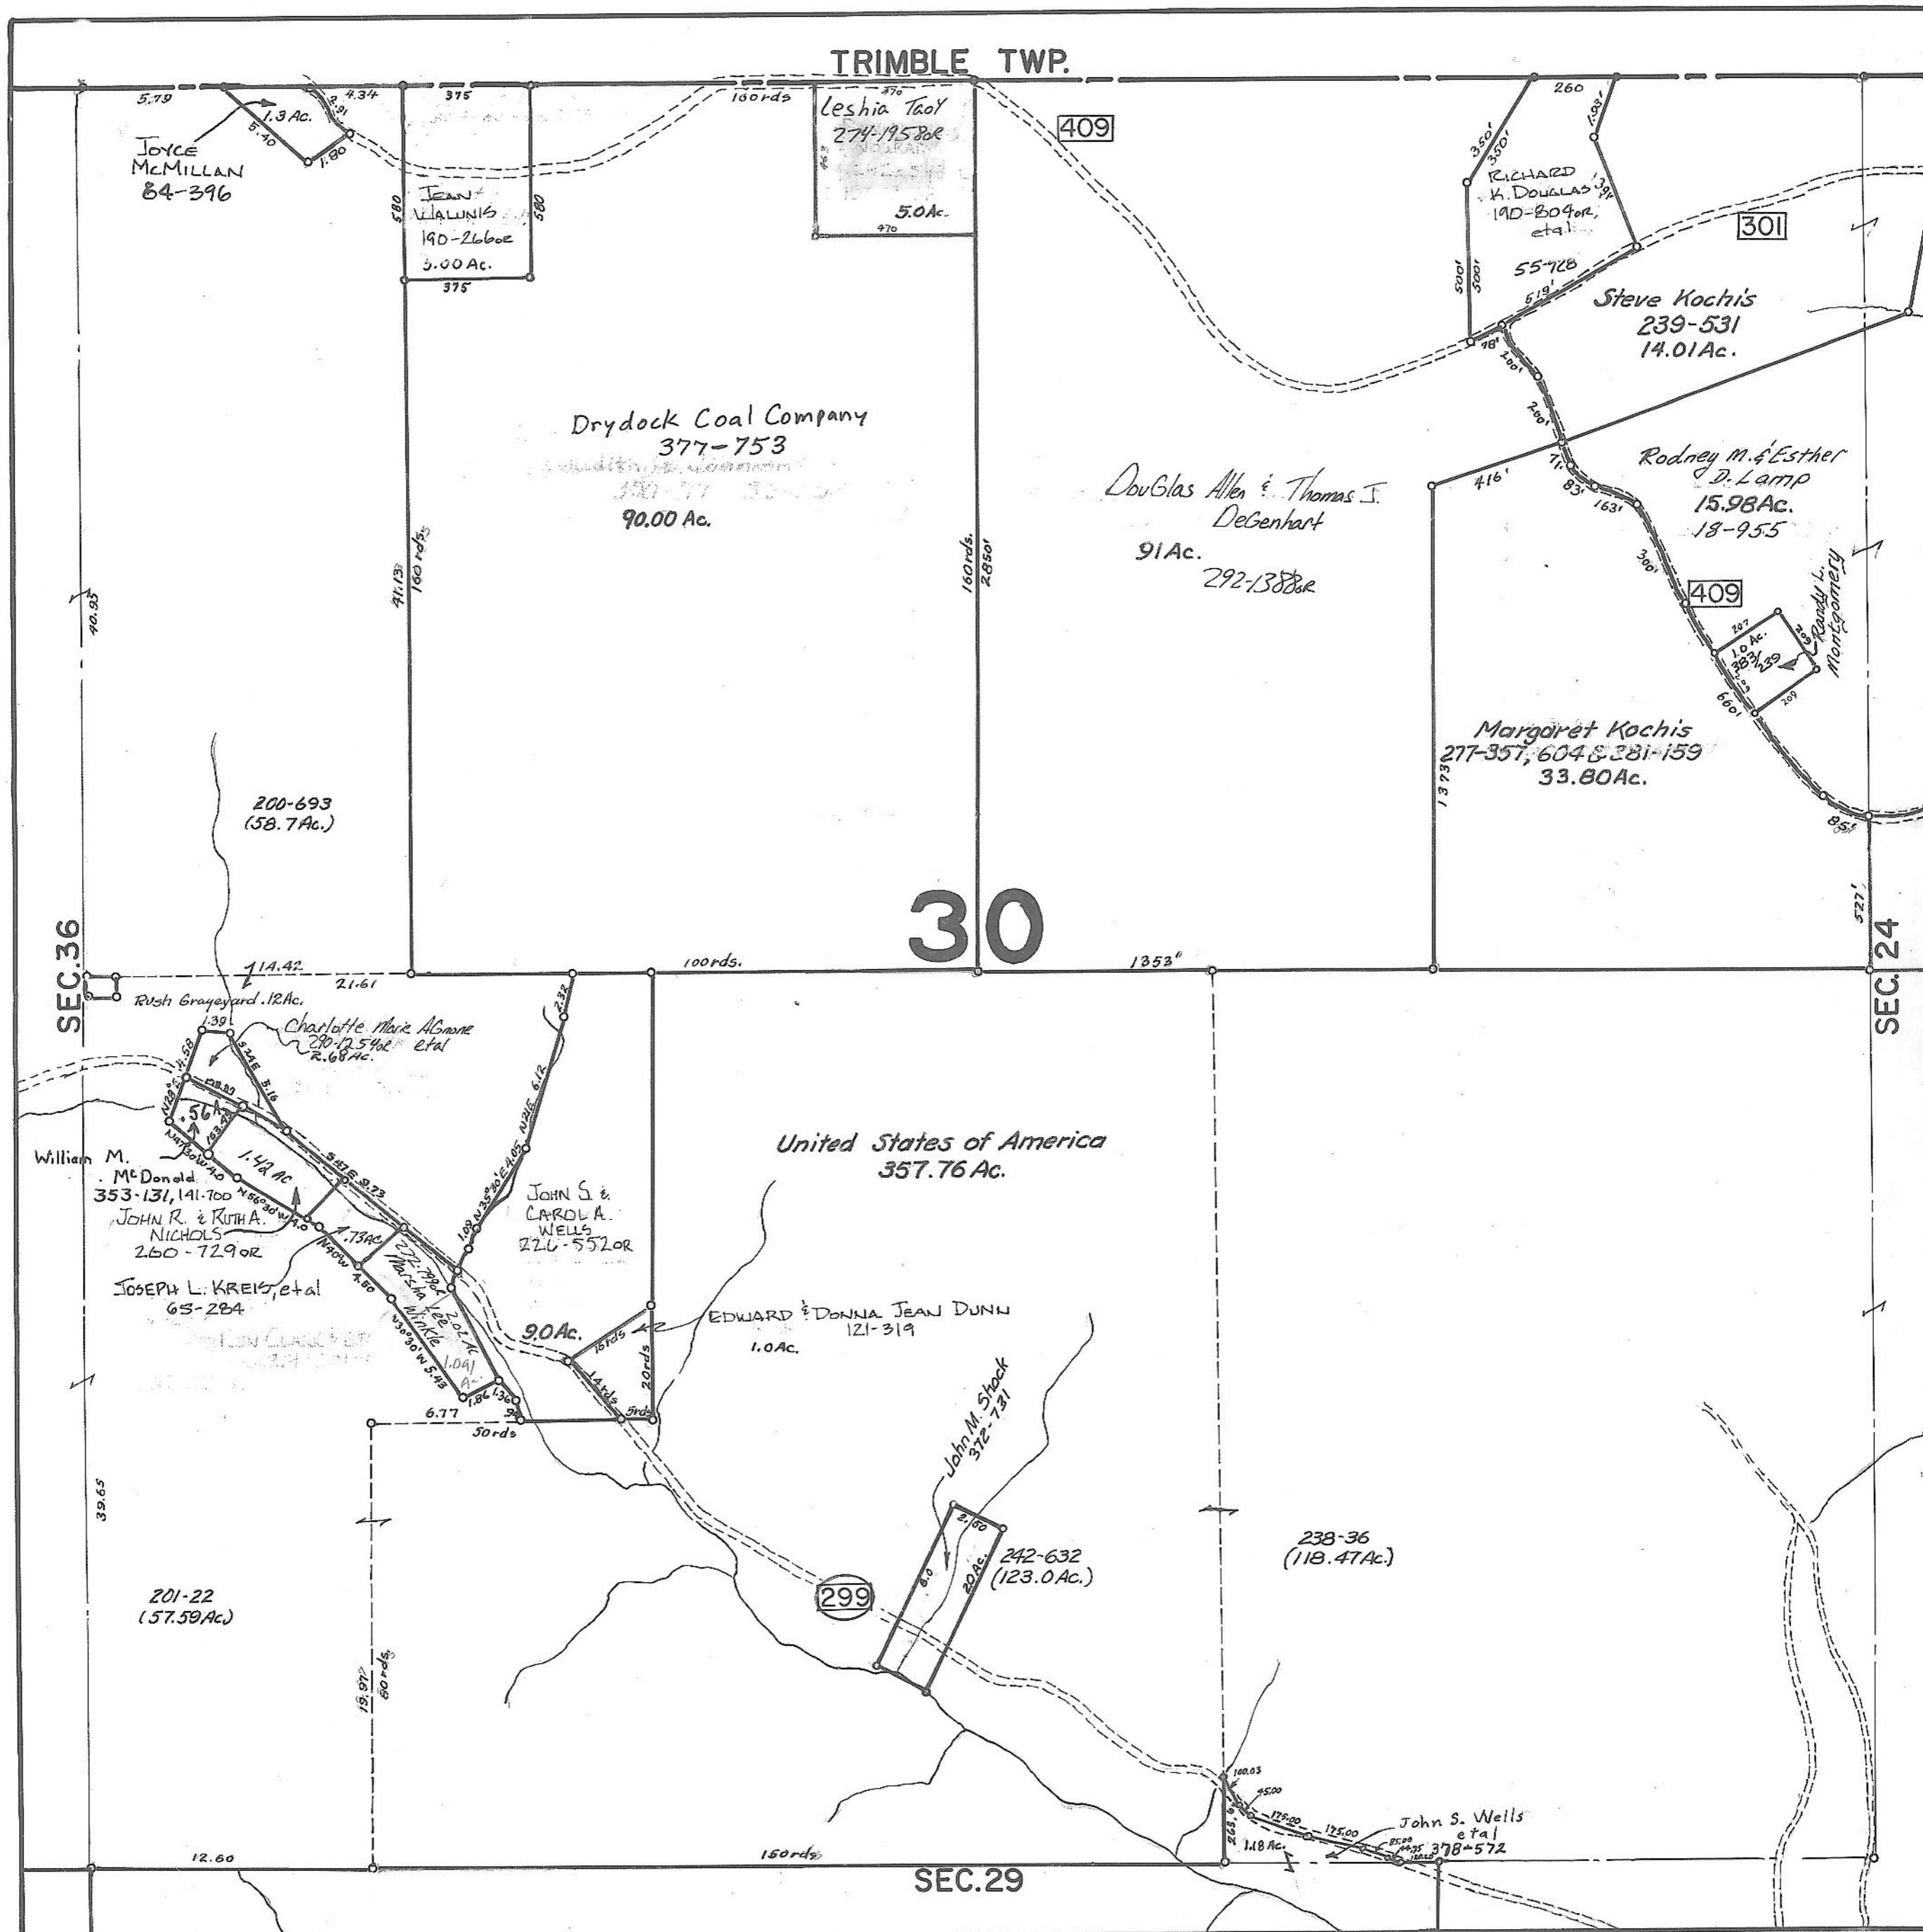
TRIMBLE TWP.

5.79
4.34
1.3 Ac.
2.91
5.40
1.80
JOYCE McMILLAN 84-396

375
580
JEAN WALUNIS 190-266OR
580
5.00 Ac.
375

160 rds
Leshia Troy 274-1958OR
470
5.0 Ac.
470

409

260
350'
350'
RICHARD K. DOUGLAS 190-804OR, etal
500'
500'
55-728
519'
78'
301
Steve Kochis 239-531 14.01 Ac.

Drydock Coal Company 377-753
90.00 Ac.

41.13
160 rds
160 rds.
2850'

DouGlas Allen & Thomas J. DeGenhart
91 Ac.
292-1388OR

200'
200'
416'
71'
83'
163'
Rodney M. & Esther D. Lamp 15.98 Ac. 18-955
300'
409
1.0 Ac. 383/239
Randy L. Montgomery
660'
209

Margaret Kochis 277-357, 604 & 281-159 33.80 Ac.
1373'
85'
527'

40.95
200-693 (58.7 Ac.)

30

SEC. 36
SEC. 24

14.42
21.61
100 rds.
1353"
Rush Grayeyard .12 Ac.
Charlotte Marie AGnone 290-1254OR etal R.68 Ac.
.39
1.58
.56 Ac.
1.42 Ac.
.73 Ac.
2.32
6.12
4.05
1.09
3.16
9.73
4.50
5.43
1.86
1.36
6.77
50 rds
William M. McDonald 353-131, 141-700
JOHN R. & RUTH A. NICHOLS 260-729OR
JOSEPH L. KREIS, etal 65-284
272-798 Marsha Lee Winkle
2.02 Ac.
1.09 Ac.
JOHN S. & CAROL A. WELLS 226-552OR
9.0 Ac.
15 rds
14 rds
20 rds
5 rds
EDWARD & DONNA JEAN DUNN 121-319
1.0 Ac.

United States of America 357.76 Ac.

John M. Shock 372-731
2.00
6.0
20 Ac.
242-632 (123.0 Ac.)
299

238-36 (118.47 Ac.)

39.65
201-22 (57.59 Ac.)
19.97
80 rds

100.03
45.00
129.00
125.00
1.18 Ac.
John S. Wells etal 378-572

12.60
160 rds
SEC. 29